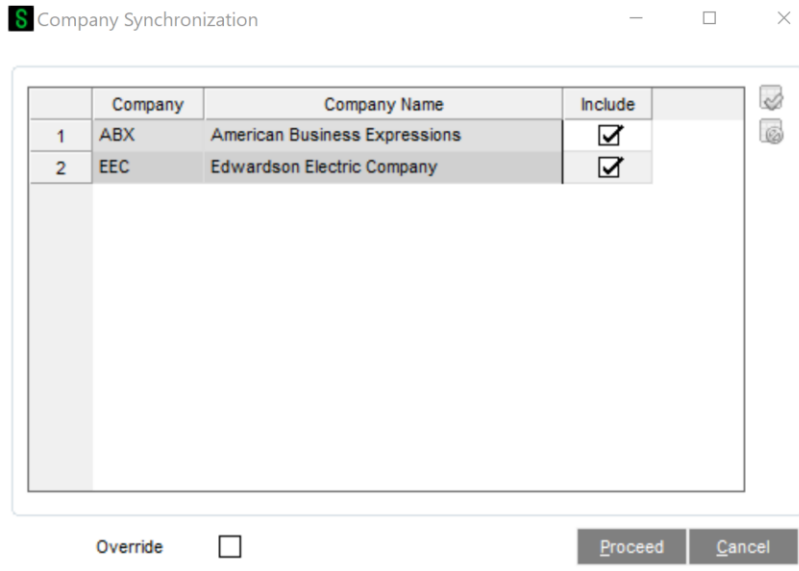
S Company Synchronization

| | Company | Company Name | Include |
|---|---|---|---|
| 1 | ABX | American Business Expressions | ☑ |
| 2 | EEC | Edwardson Electric Company | ☑ |

Override ☐

Proceed Cancel